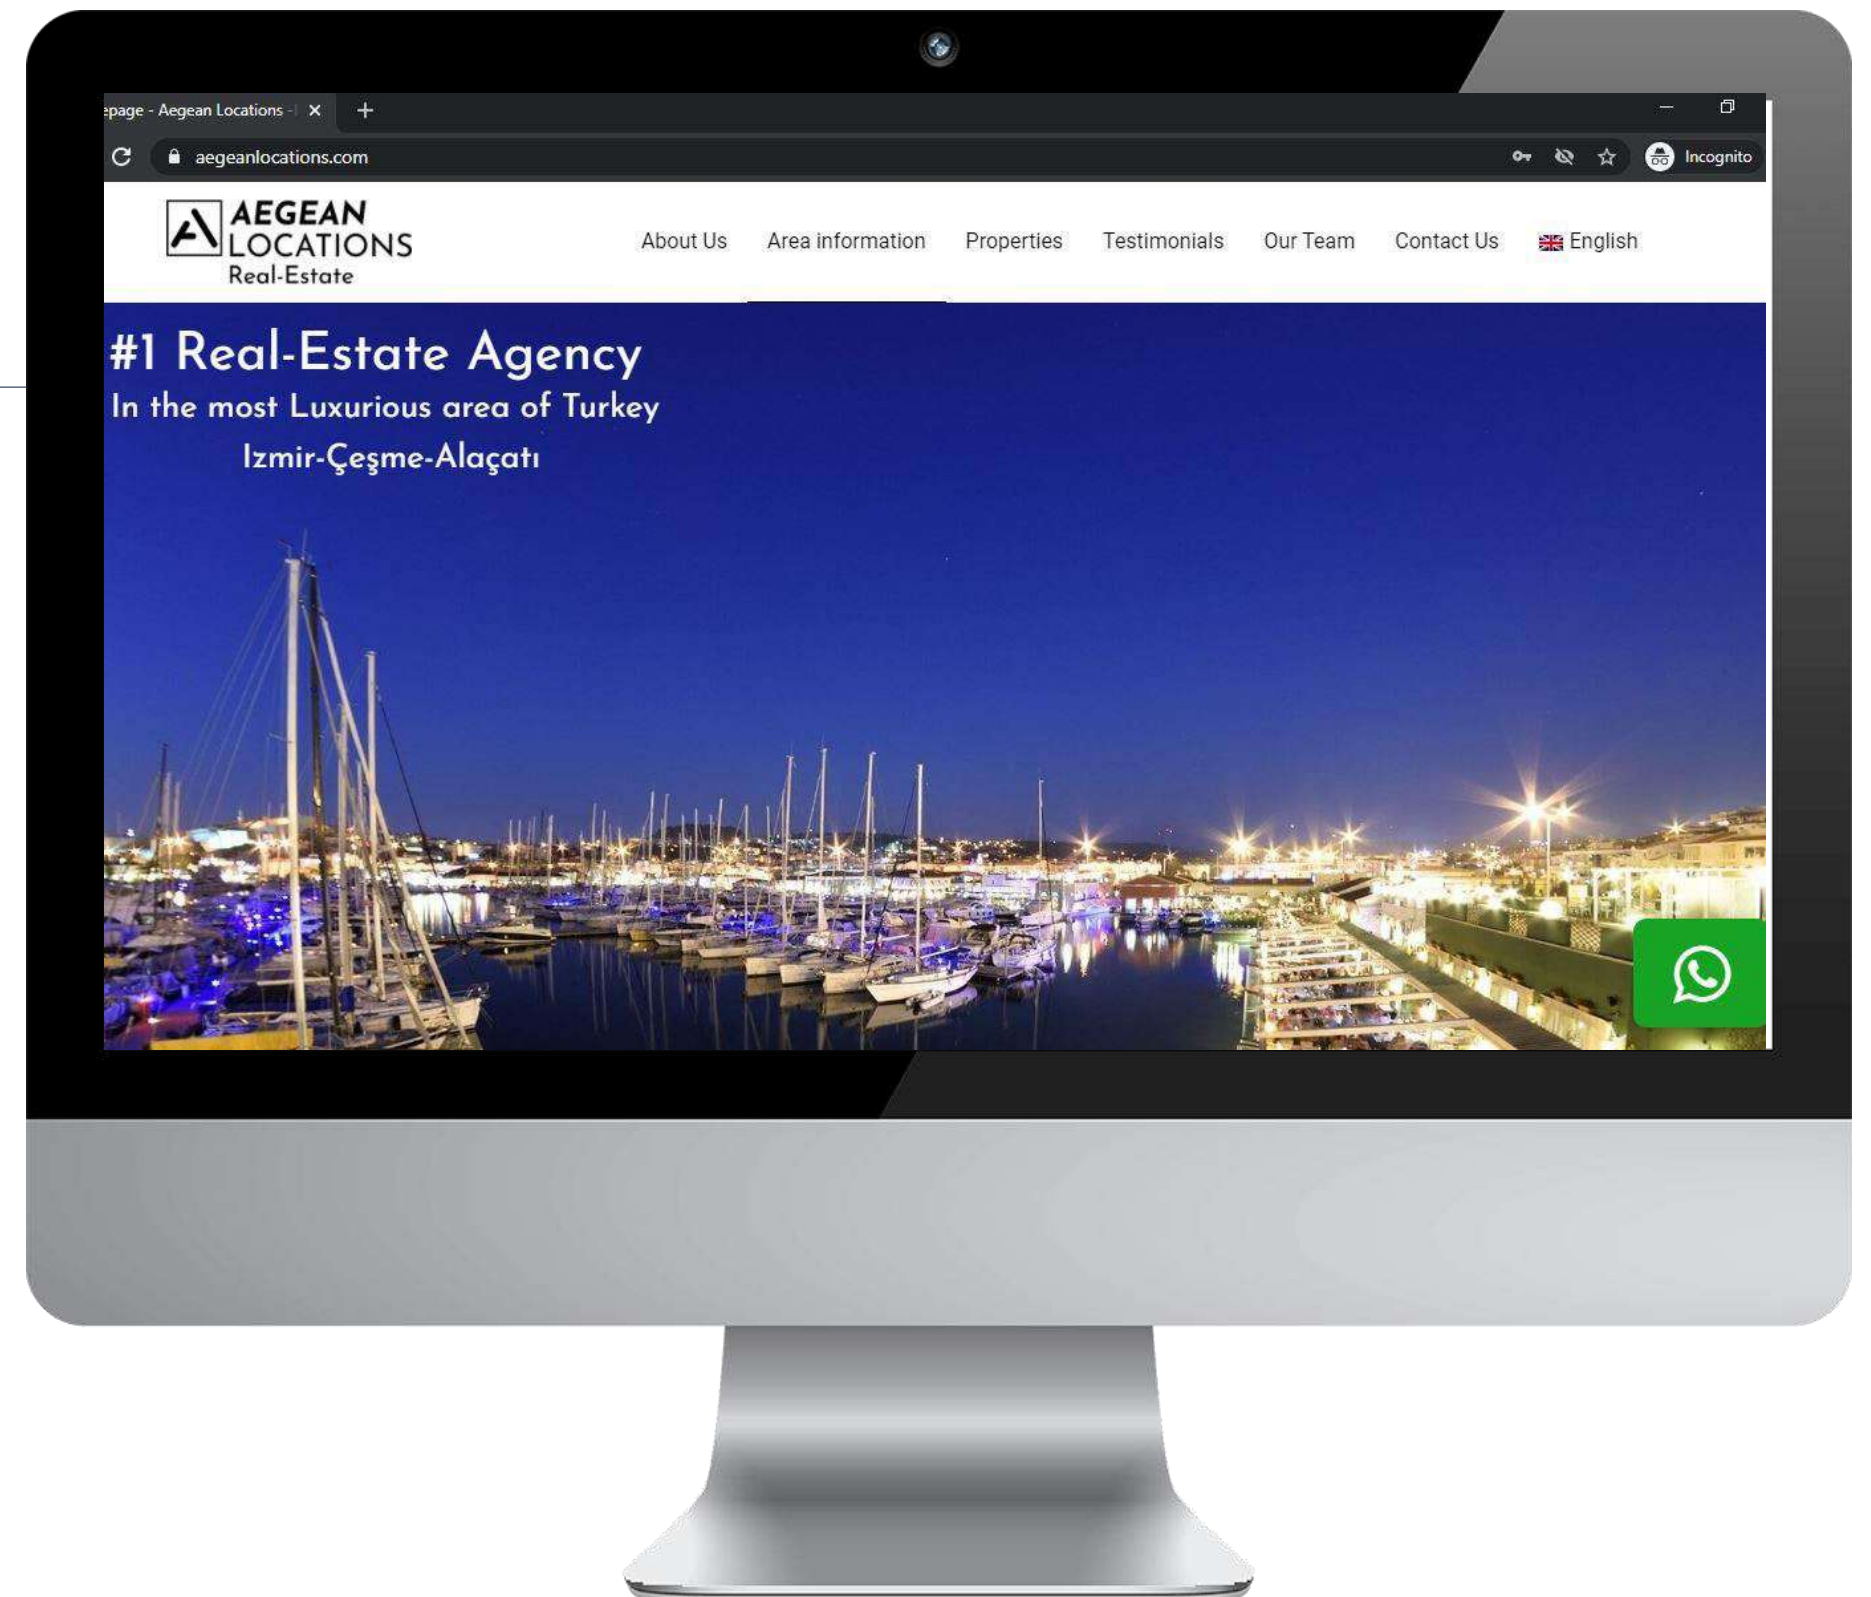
:page - Aegean Locations - | ×
aegeanlocations.com
Incognito

AEGEAN LOCATIONS Real-Estate

About Us Area information Properties Testimonials Our Team Contact Us English

#1 Real-Estate Agency
In the most Luxurious area of Turkey
Izmir-Çeşme-Alaçatı